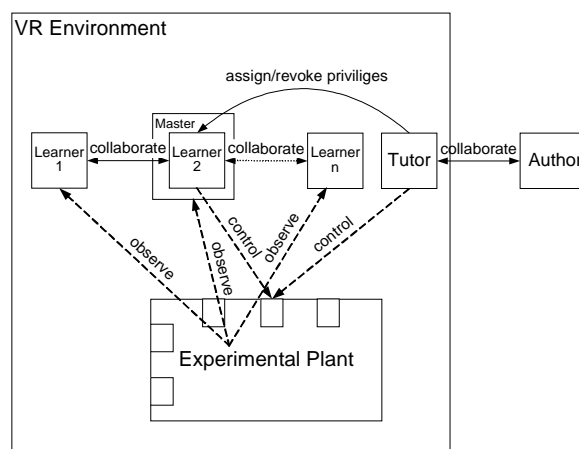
VR Environment

assign/revoke priviliges

Master

Learner 1

collaborate

Learner 2

collaborate

Learner n

Tutor

collaborate

Author

observe

observe

control

observe

control

Experimental Plant